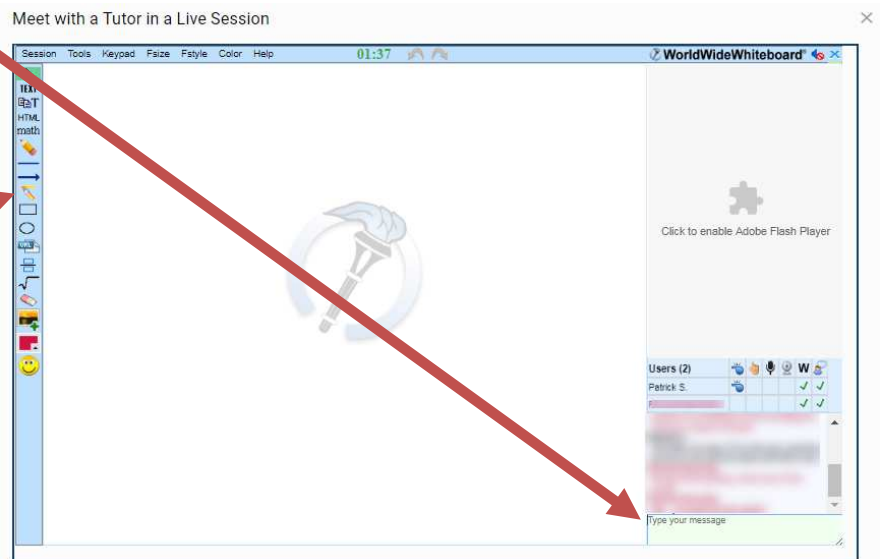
Meet with a Tutor in a Live Session

Session Tools Keypad Fsize Fstyle Color Help 01:37 WorldWideWhiteboard®

TEXT
HTML
math

Click to enable Adobe Flash Player

Users (2) W
Patrick S.

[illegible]

Type your message